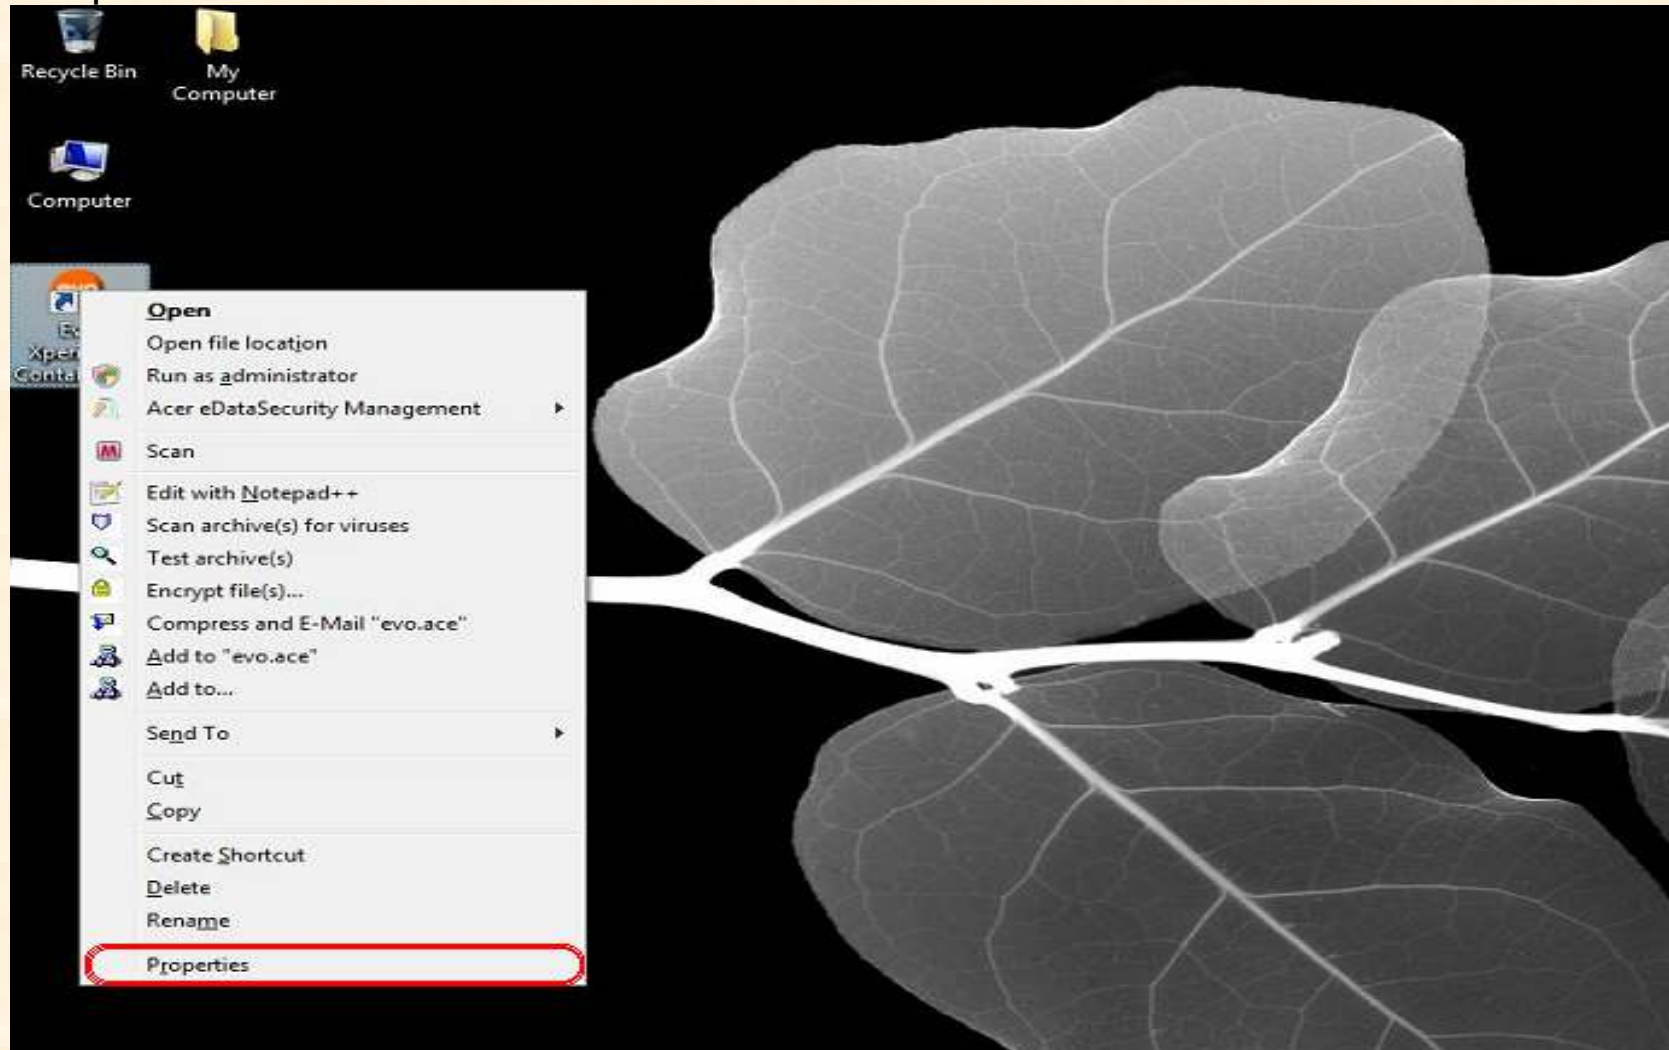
Recycle Bin

My Computer

Computer

E
Xper
Conta

Open
Open file location
Run as administrator
Acer eDataSecurity Management
Scan
Edit with Notepad++
Scan archive(s) for viruses
Test archive(s)
Encrypt file(s)...
Compress and E-Mail "evo.ace"
Add to "evo.ace"
Add to...
Send To
Cut
Copy
Create Shortcut
Delete
Rename
Properties